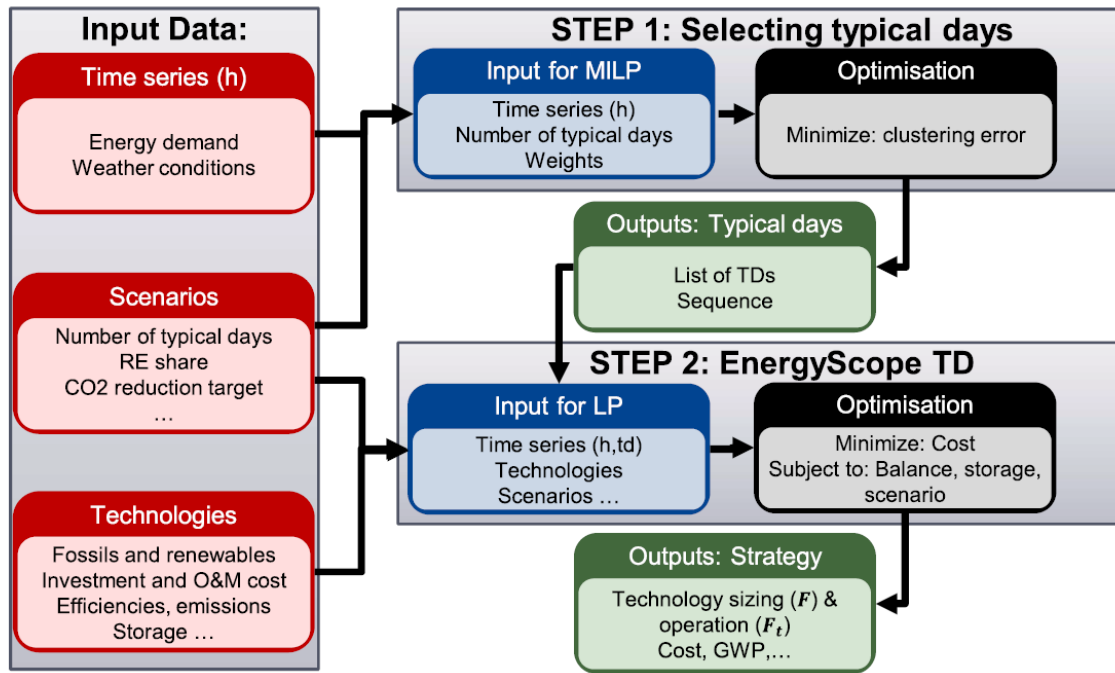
Input Data:

Time series (h)

Energy demand
Weather conditions

Scenarios

Number of typical days
RE share
CO2 reduction target
…

Technologies

Fossils and renewables
Investment and O&M cost
Efficiencies, emissions
Storage …

STEP 1: Selecting typical days

Input for MILP

Time series (h)
Number of typical days
Weights

Optimisation

Minimize: clustering error

Outputs: Typical days

List of TDs
Sequence

STEP 2: EnergyScope TD

Input for LP

Time series (h,td)
Technologies
Scenarios …

Optimisation

Minimize: Cost
Subject to: Balance, storage, scenario

Outputs: Strategy

Technology sizing ($\boldsymbol{F}$) & operation ($\boldsymbol{F_t}$)
Cost, GWP,…